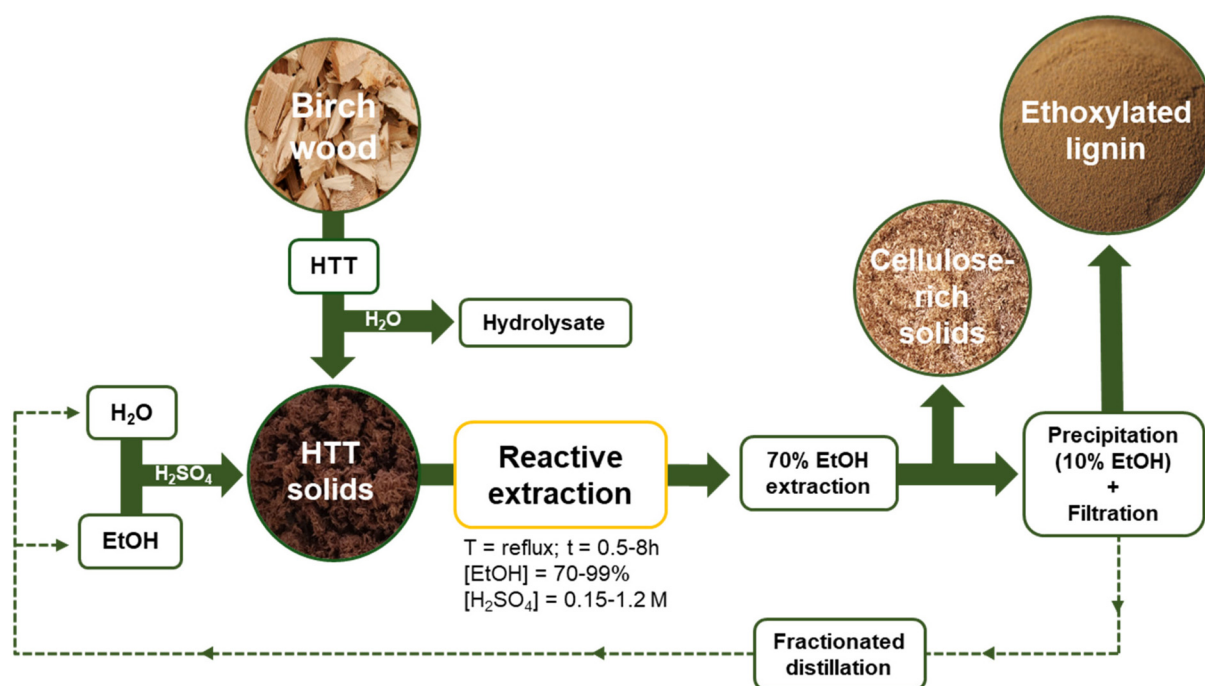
Birch wood

HTT

$H_2O$

Hydrolysate

Ethoxylated lignin

Cellulose-rich solids

$H_2O$

$H_2SO_4$

EtOH

HTT solids

Reactive extraction

T = reflux; t = 0.5-8h
[EtOH] = 70-99%
[$H_2SO_4$] = 0.15-1.2 M

70% EtOH extraction

Precipitation (10% EtOH) + Filtration

Fractionated distillation